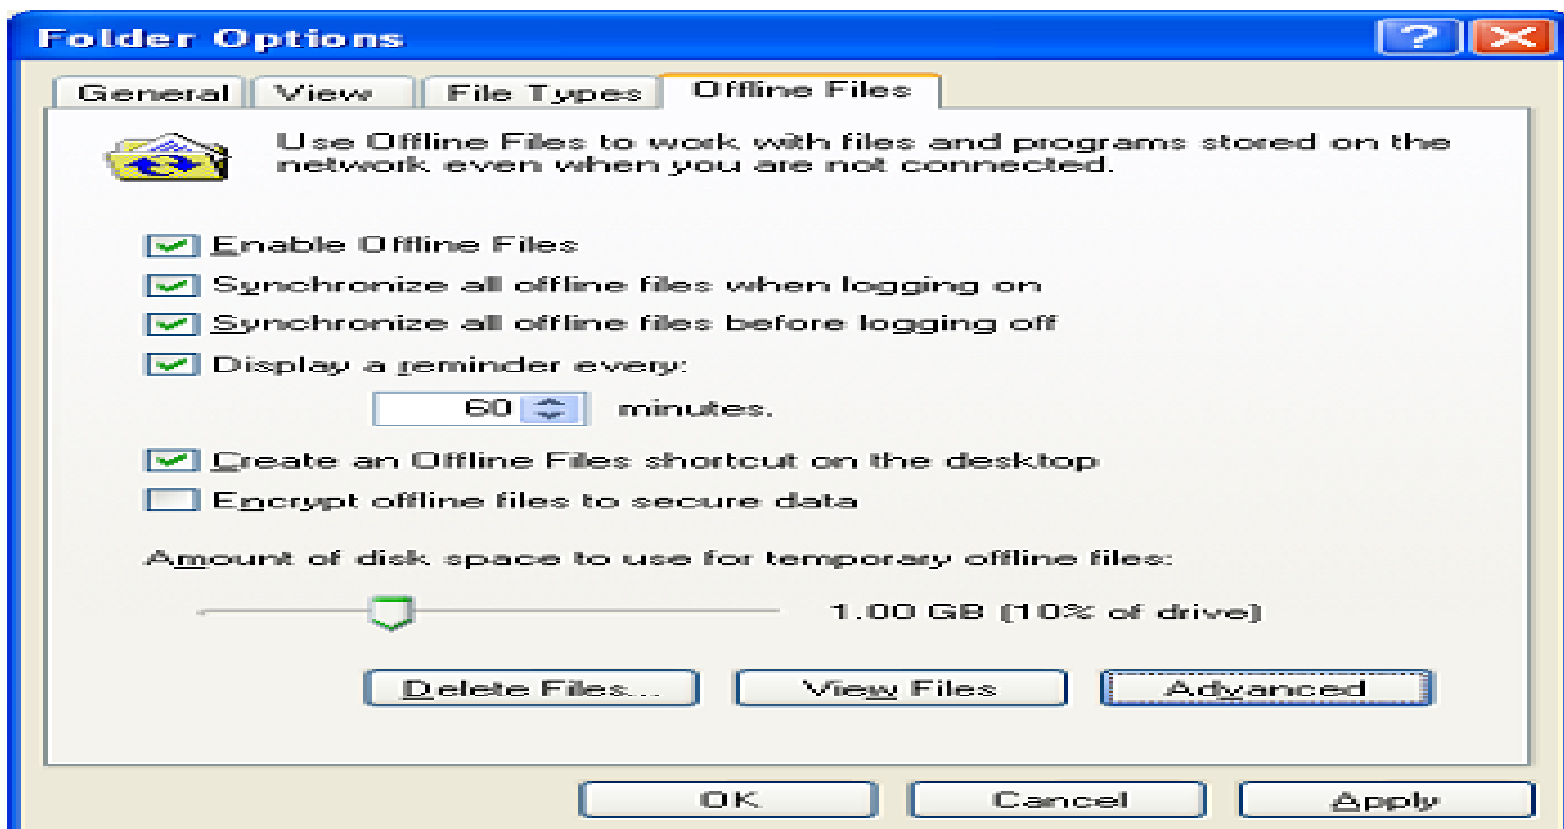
Folder Options

General | View | File Types | Offline Files

Use Offline Files to work with files and programs stored on the network even when you are not connected.

Enable Offline Files

Synchronize all offline files when logging on

Synchronize all offline files before logging off

Display a reminder every:

60 minutes.

Create an Offline Files shortcut on the desktop

Encrypt offline files to secure data

Amount of disk space to use for temporary offline files:

1.00 GB (10% of drive)

Delete Files... | View Files | Advanced

OK | Cancel | Apply